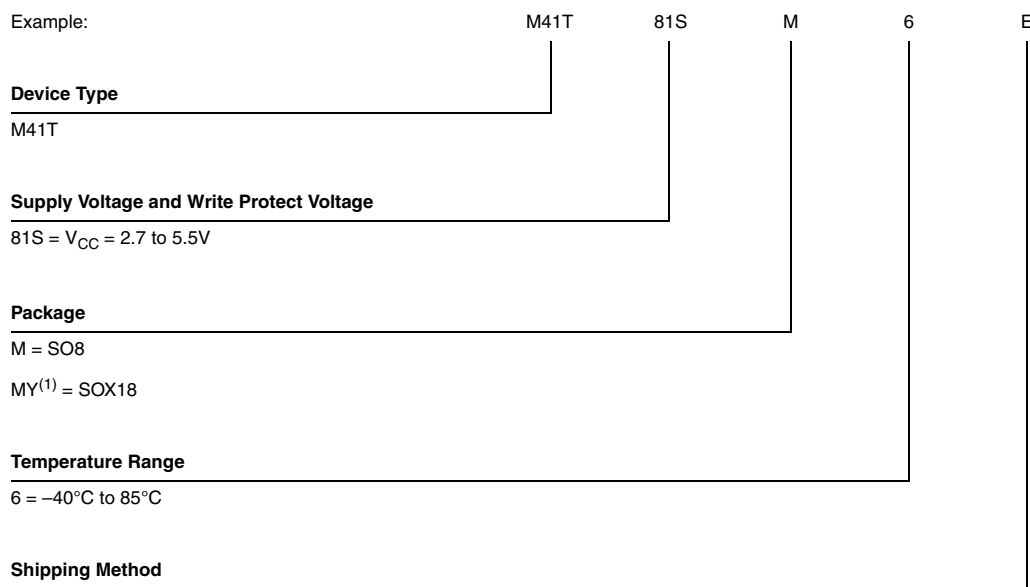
Example: M41T 81S M 6 E

**Device Type**

M41T

**Supply Voltage and Write Protect Voltage**

81S = $V_{CC}$ = 2.7 to 5.5V

**Package**

M = SO8

MY$^{(1)}$ = SOX18

**Temperature Range**

6 = –40°C to 85°C

**Shipping Method**